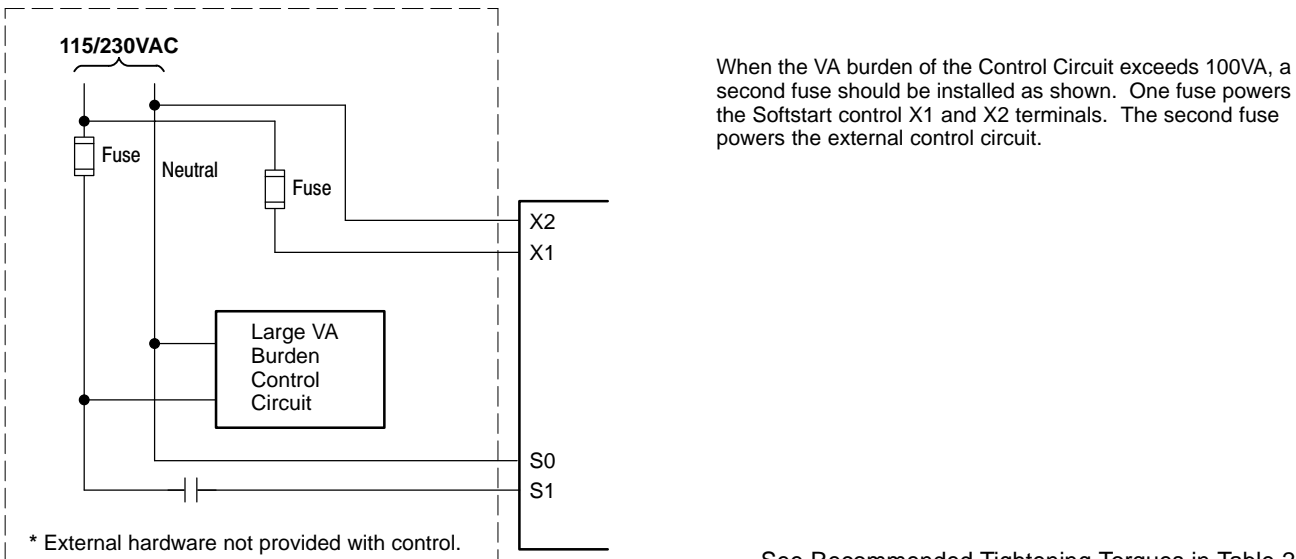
115/230VAC

Fuse

Neutral

Fuse

X2

X1

Large VA Burden Control Circuit

S0

S1

* External hardware not provided with control.

When the VA burden of the Control Circuit exceeds 100VA, a second fuse should be installed as shown. One fuse powers the Softstart control X1 and X2 terminals. The second fuse powers the external control circuit.

See Recommended Tightening Torques in Table 3